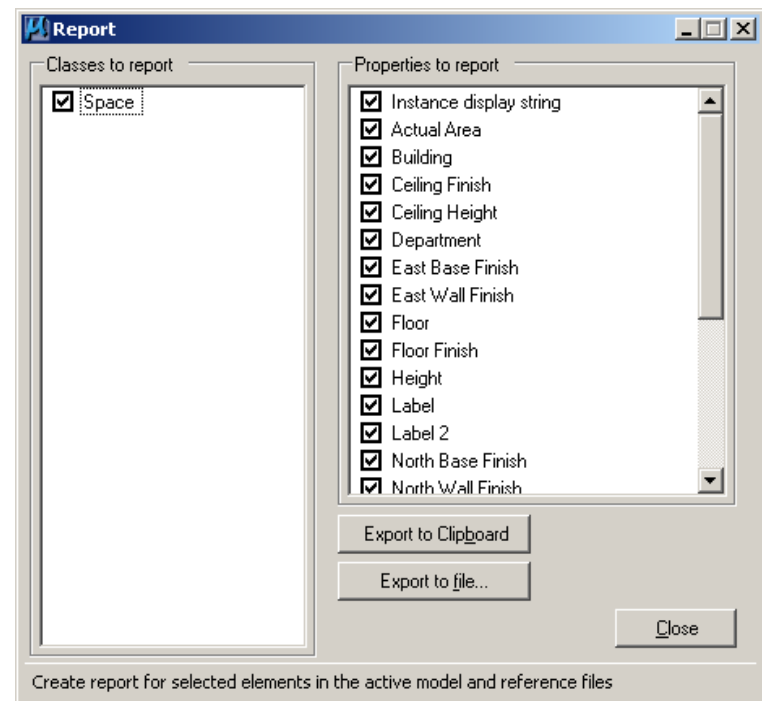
Report

Classes to report

Space

Properties to report

Instance display string
Actual Area
Building
Ceiling Finish
Ceiling Height
Department
East Base Finish
East Wall Finish
Floor
Floor Finish
Height
Label
Label 2
North Base Finish
North Wall Finish

Export to Clipboard

Export to file...

Close

Create report for selected elements in the active model and reference files